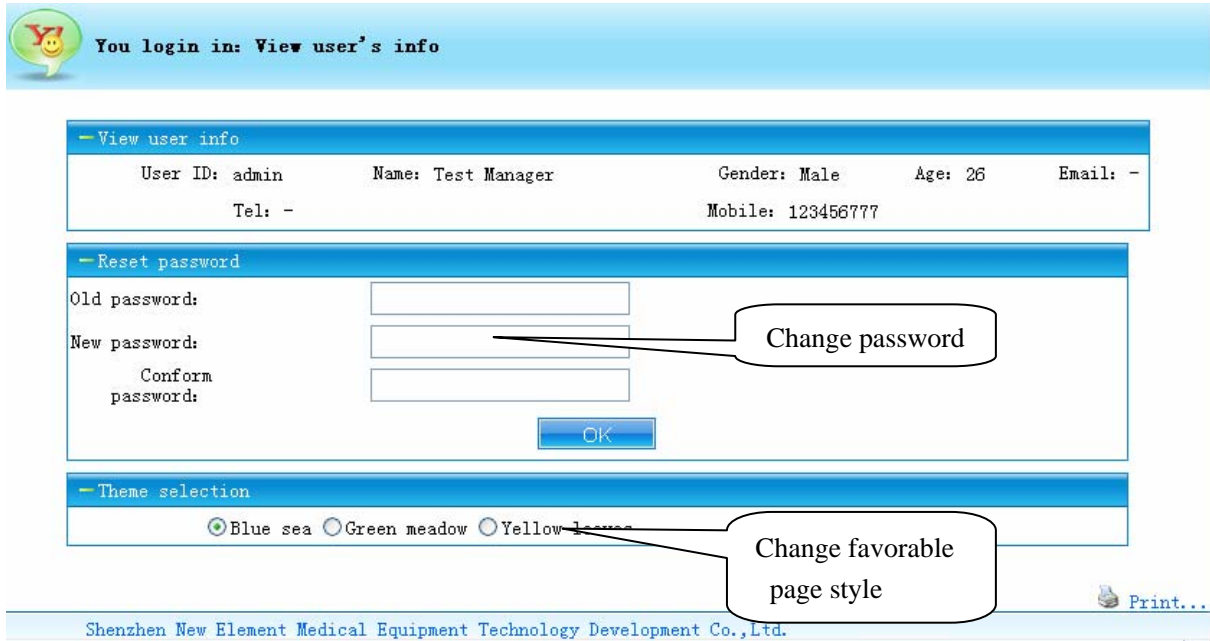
You login in: View user's info

— View user info

User ID: admin Name: Test Manager Gender: Male Age: 26 Email: -

Tel: - Mobile: 123456777

— Reset password

Old password:

New password:

Conform password:

OK

Change password

— Theme selection

Blue sea Green meadow Yellow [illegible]

Change favorable page style

Print...

Shenzhen New Element Medical Equipment Technology Development Co.,Ltd.